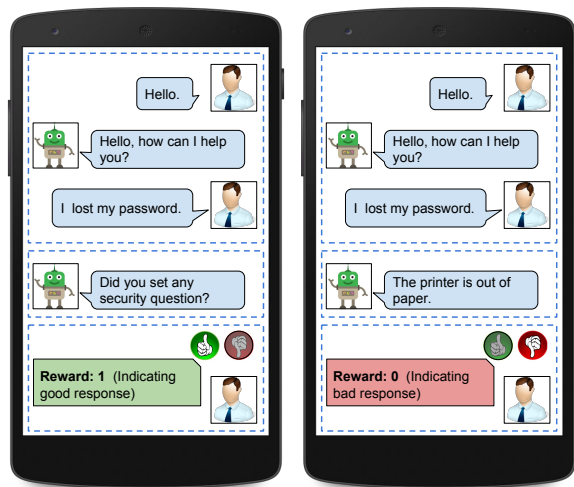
Hello.

Hello, how can I help you?

I lost my password.

Did you set any security question?

**Reward: 1** (Indicating good response)

Hello.

Hello, how can I help you?

I lost my password.

The printer is out of paper.

**Reward: 0** (Indicating bad response)